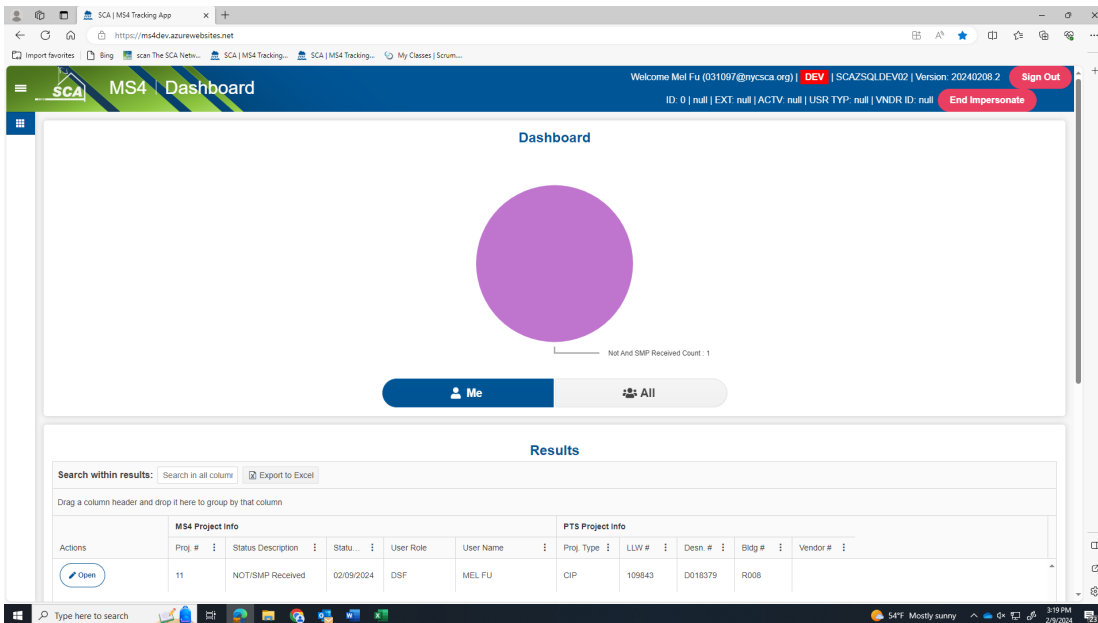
SCA | MS4 Tracking App

https://ms4dev.azurewebsites.net

Import favorites | Bing | scan The SCA Netw... | SCA | MS4 Tracking... | SCA | MS4 Tracking... | My Classes | Scrum...

SCA MS4 | Dashboard

Welcome Mel Fu (031097@nycsca.org) | DEV | SCAZSQLDEV02 | Version: 20240208.2 Sign Out

ID: 0 | null | EXT: null | ACTV: null | USR TYP: null | VNDR ID: null End Impersonate

Dashboard

Not And SMP Received Count : 1

Me All

Results

Search within results: Search in all column Export to Excel

Drag a column header and drop it here to group by that column

| Actions | MS4 Project Info |  |  |  |  | PTS Project Info |  |  |  |  |
|---|---|---|---|---|---|---|---|---|---|---|
|  | Proj. # | Status Description | Statu... | User Role | User Name | Proj. Type | LLW # | Desn. # | Bldg # | Vendor # |
| Open | 11 | NOT/SMP Received | 02/09/2024 | DSF | MEL FU | CIP | 109843 | D018379 | R008 |  |

Type here to search

54°F Mostly sunny 3:19 PM 2/9/2024